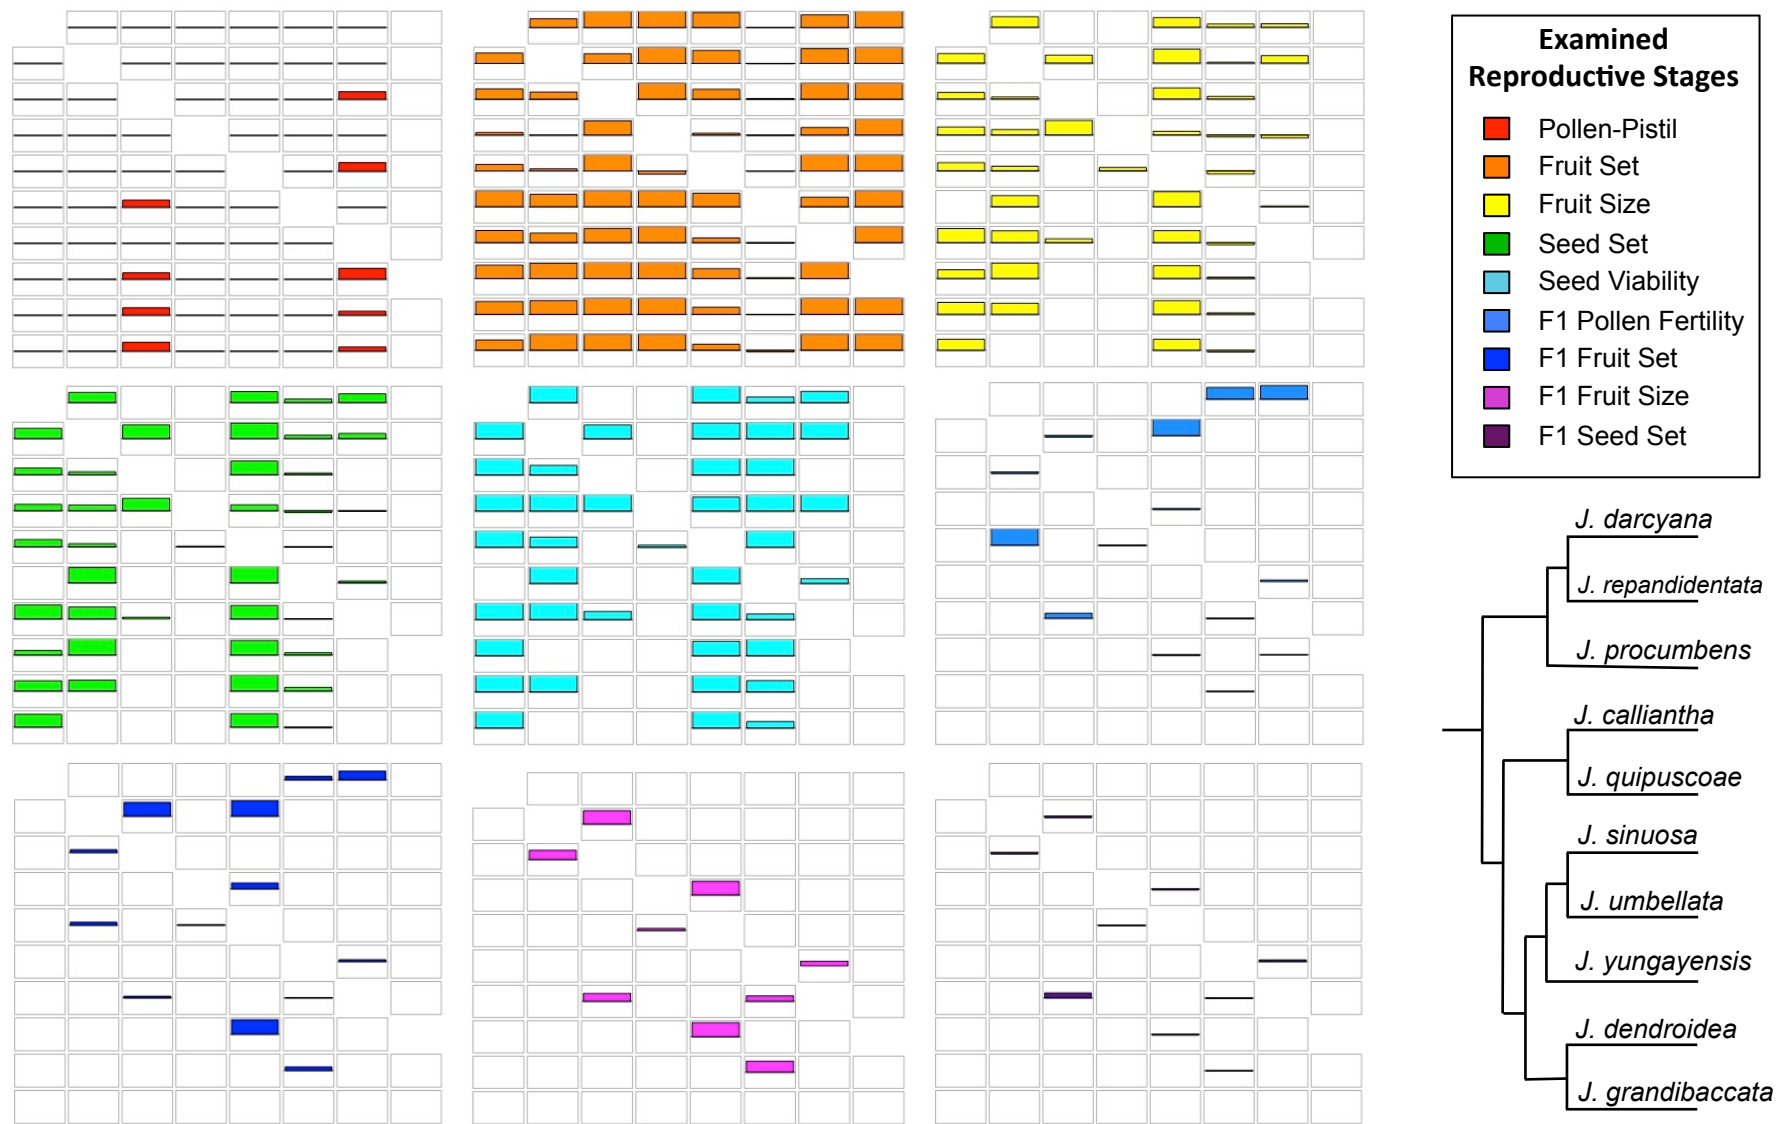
Examined Reproductive Stages

Pollen-Pistil
Fruit Set
Fruit Size
Seed Set
Seed Viability
F1 Pollen Fertility
F1 Fruit Set
F1 Fruit Size
F1 Seed Set

J. darcyana
J. repandidentata
J. procumbens
J. calliantha
J. quipuscoae
J. sinuosa
J. umbellata
J. yungayensis
J. dendroidea
J. grandibaccata